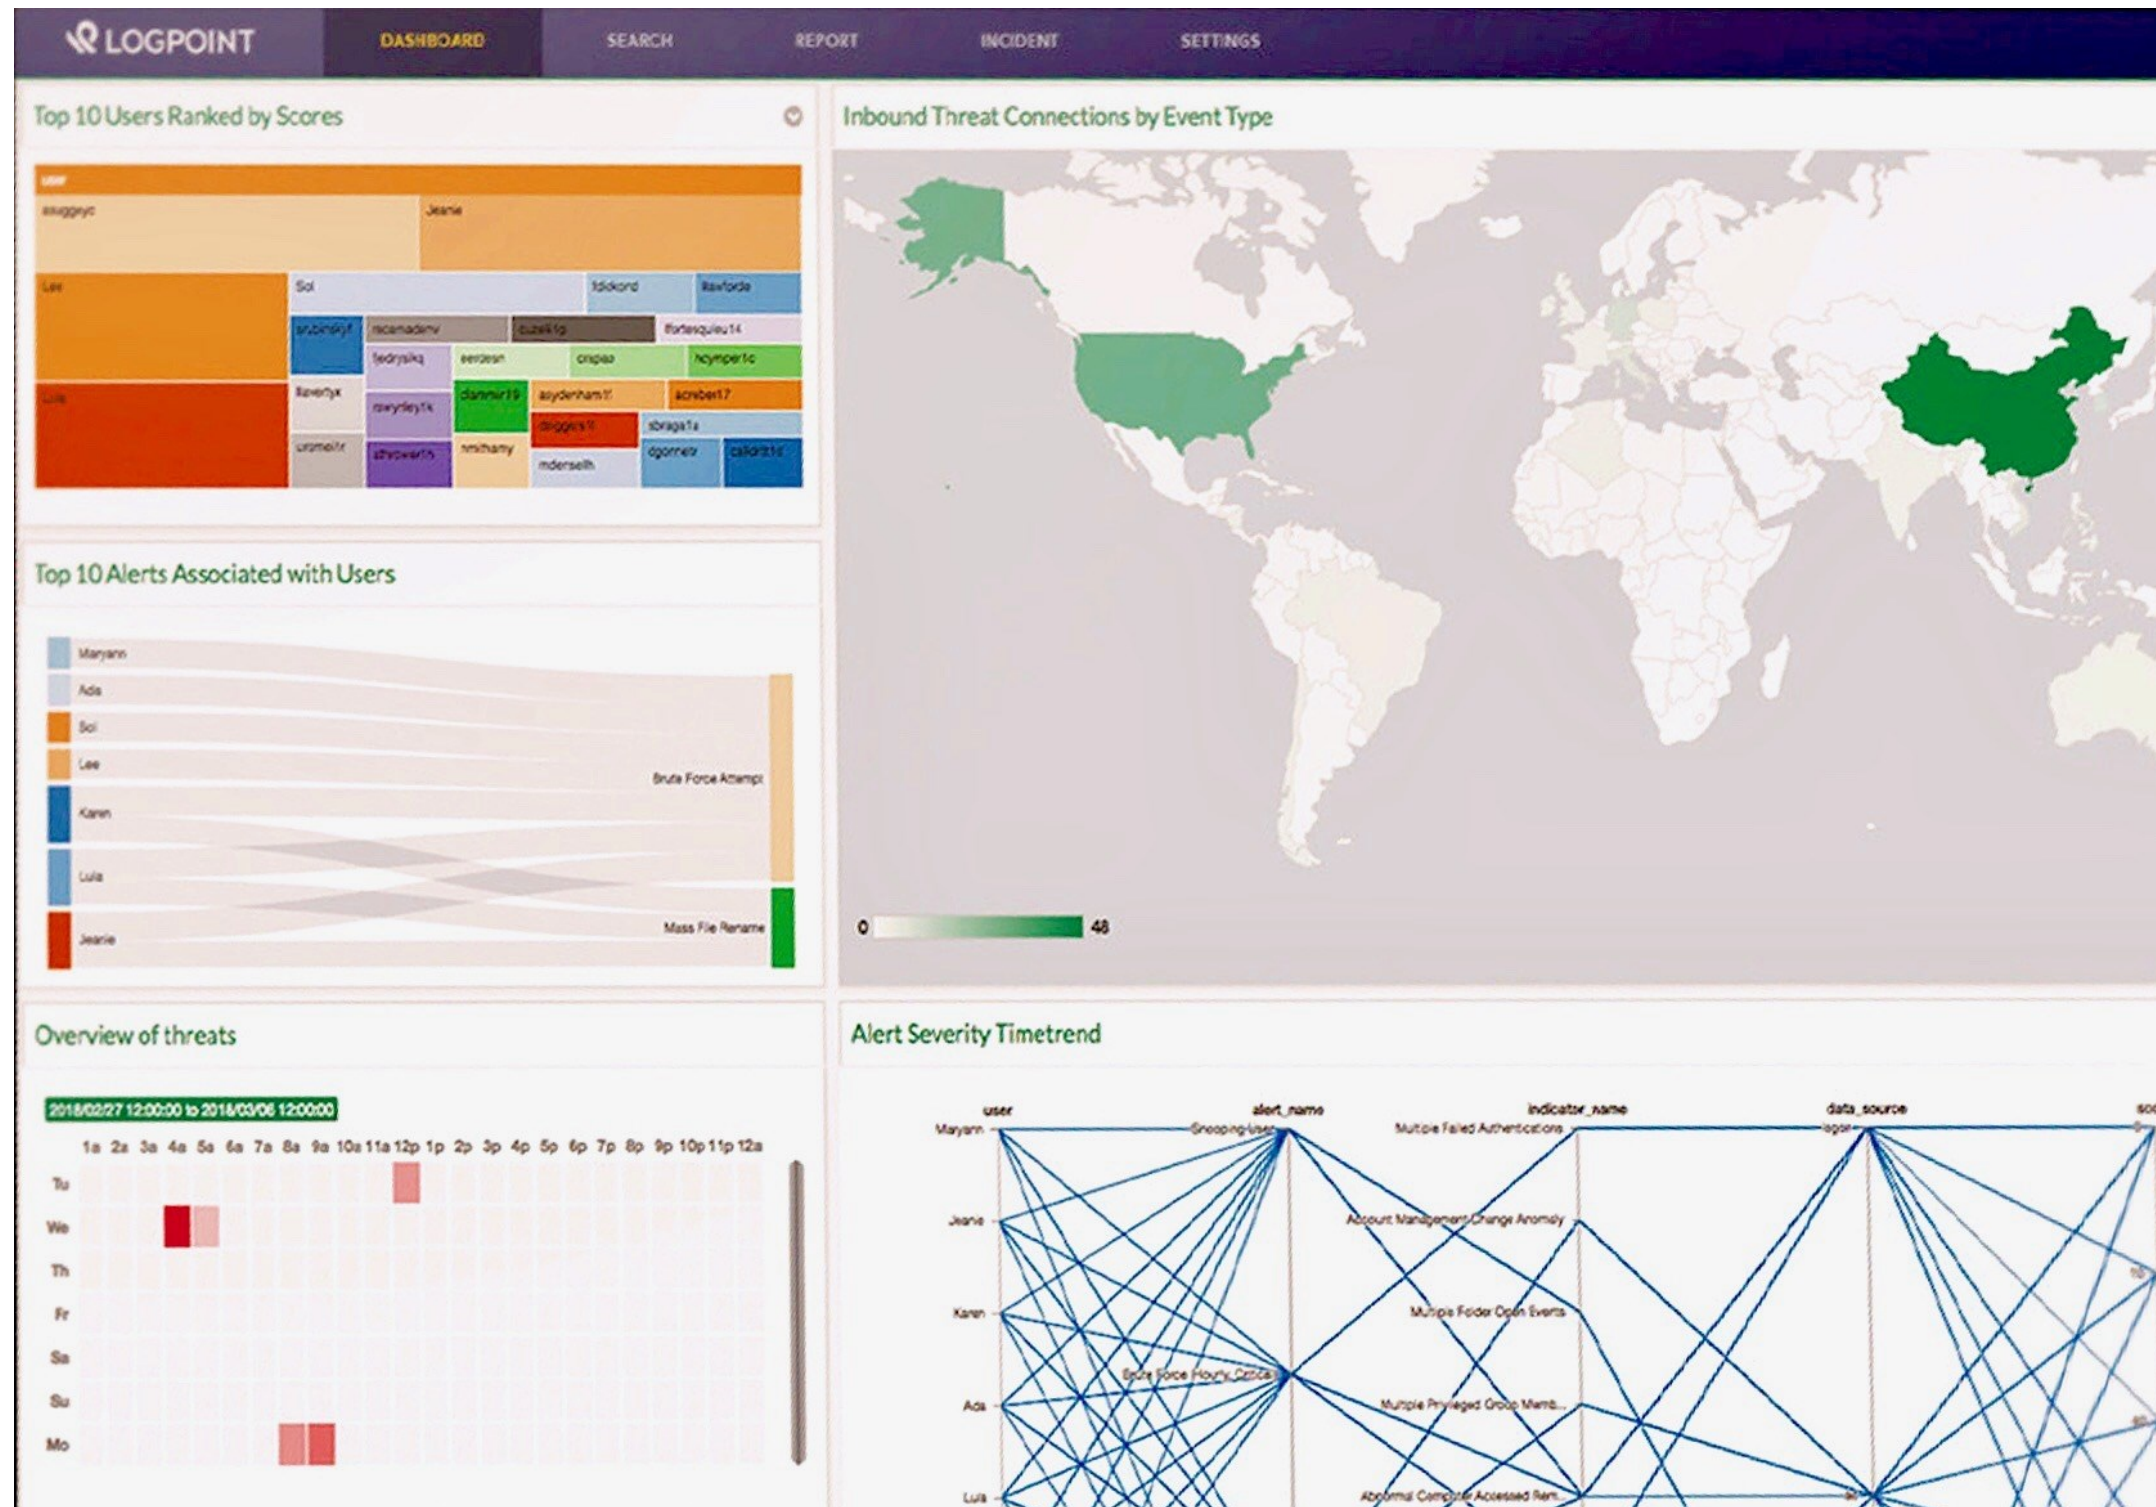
LOGPOINT DASHBOARD SEARCH REPORT INCIDENT SETTINGS

Top 10 Users Ranked by Scores

user
asuggeyc
Jeanie
Lee
Sol
fdickond
ffawforde
Luis
srubinskyf
rscamadenv
cuzelli1p
fortesquieu14
tedrysikq
eeridesn
crispao
hcymper1c
lavertyx
rawyrdey1k
dammir19
asydenham11
acreber17
drigges1l
sbraga1a
uromeilr
jdrywerth
nmihamy
mderseih
dgomeir
callott1c

Top 10 Alerts Associated with Users

Maryann
Ada
Sol
Lee
Karen
Luis
Jeanie
Brute Force Attempt
Mass File Rename

Overview of threats

2018/02/27 12:00:00 to 2018/03/06 12:00:00

1a 2a 3a 4a 5a 6a 7a 8a 9a 10a 11a 12p 1p 2p 3p 4p 5p 6p 7p 8p 9p 10p 11p 12a

Tu
We
Th
Fr
Sa
Su
Mo

Inbound Threat Connections by Event Type

0
48

Alert Severity Timetrend

user
alert_name
indicator_name
data_source
Maryann
Jeanie
Karen
Ada
Luis
Snooping-User
Brute Force Hourly Critical
Multiple Failed Authentications
Account Management Change Anomaly
Multiple Folder Open Events
Multiple Privileged Group Memb...
Abnormal Computer Accessed Rem...
logon